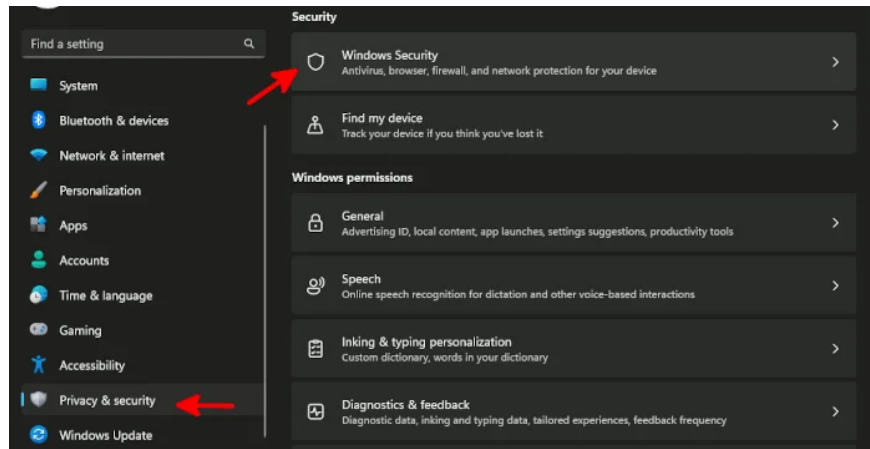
Find a setting

System

Bluetooth & devices

Network & internet

Personalization

Apps

Accounts

Time & language

Gaming

Accessibility

Privacy & security

Windows Update

Security

Windows Security
Antivirus, browser, firewall, and network protection for your device

Find my device
Track your device if you think you've lost it

Windows permissions

General
Advertising ID, local content, app launches, settings suggestions, productivity tools

Speech
Online speech recognition for dictation and other voice-based interactions

Inking & typing personalization
Custom dictionary, words in your dictionary

Diagnostics & feedback
Diagnostic data, inking and typing data, tailored experiences, feedback frequency